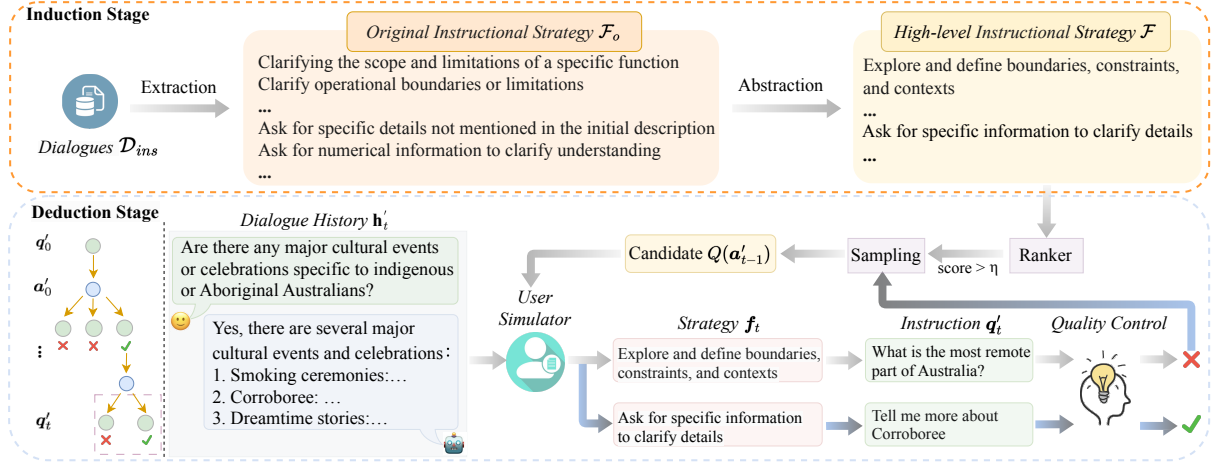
Induction Stage

Dialogues $\mathcal{D}_{ins}$

Extraction

Original Instructional Strategy $\mathcal{F}_o$

Clarifying the scope and limitations of a specific function
Clarify operational boundaries or limitations
...
Ask for specific details not mentioned in the initial description
Ask for numerical information to clarify understanding
...

Abstraction

High-level Instructional Strategy $\mathcal{F}$

Explore and define boundaries, constraints, and contexts
...
Ask for specific information to clarify details
...

Deduction Stage

$\boldsymbol{q}_0'$

$\boldsymbol{a}_0'$

⋮

$\boldsymbol{q}_t'$

Dialogue History $\mathbf{h}_t'$

Are there any major cultural events or celebrations specific to indigenous or Aboriginal Australians?

Yes, there are several major cultural events and celebrations:
1. Smoking ceremonies:…
2. Corroboree: …
3. Dreamtime stories:…

Candidate $Q(\boldsymbol{a}_{t-1}')$

Sampling

score > η

Ranker

User Simulator

Strategy $\boldsymbol{f}_t$

Instruction $\boldsymbol{q}_t'$

Quality Control

Explore and define boundaries, constraints, and contexts

What is the most remote part of Australia?

Ask for specific information to clarify details

Tell me more about Corroboree